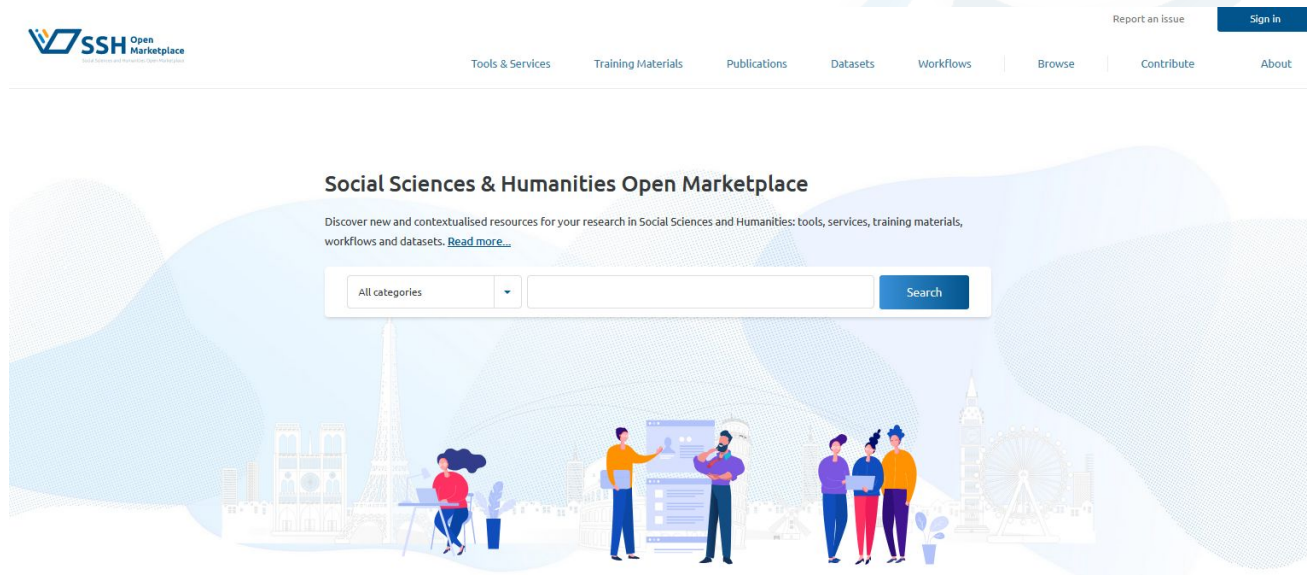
SSH Open Marketplace
Social Sciences and Humanities Open Marketplace

Report an issue
Sign in

Tools & Services
Training Materials
Publications
Datasets
Workflows
Browse
Contribute
About

Social Sciences & Humanities Open Marketplace

Discover new and contextualised resources for your research in Social Sciences and Humanities: tools, services, training materials, workflows and datasets. Read more...

All categories
Search